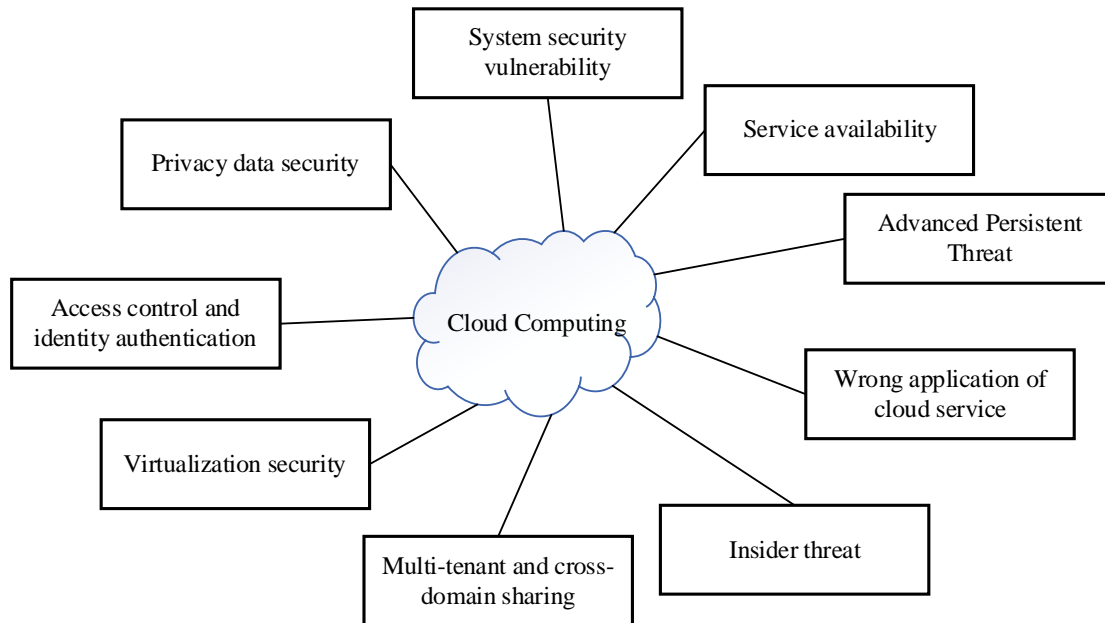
System security vulnerability

Service availability

Privacy data security

Advanced Persistent Threat

Access control and identity authentication

Cloud Computing

Wrong application of cloud service

Virtualization security

Insider threat

Multi-tenant and cross-domain sharing